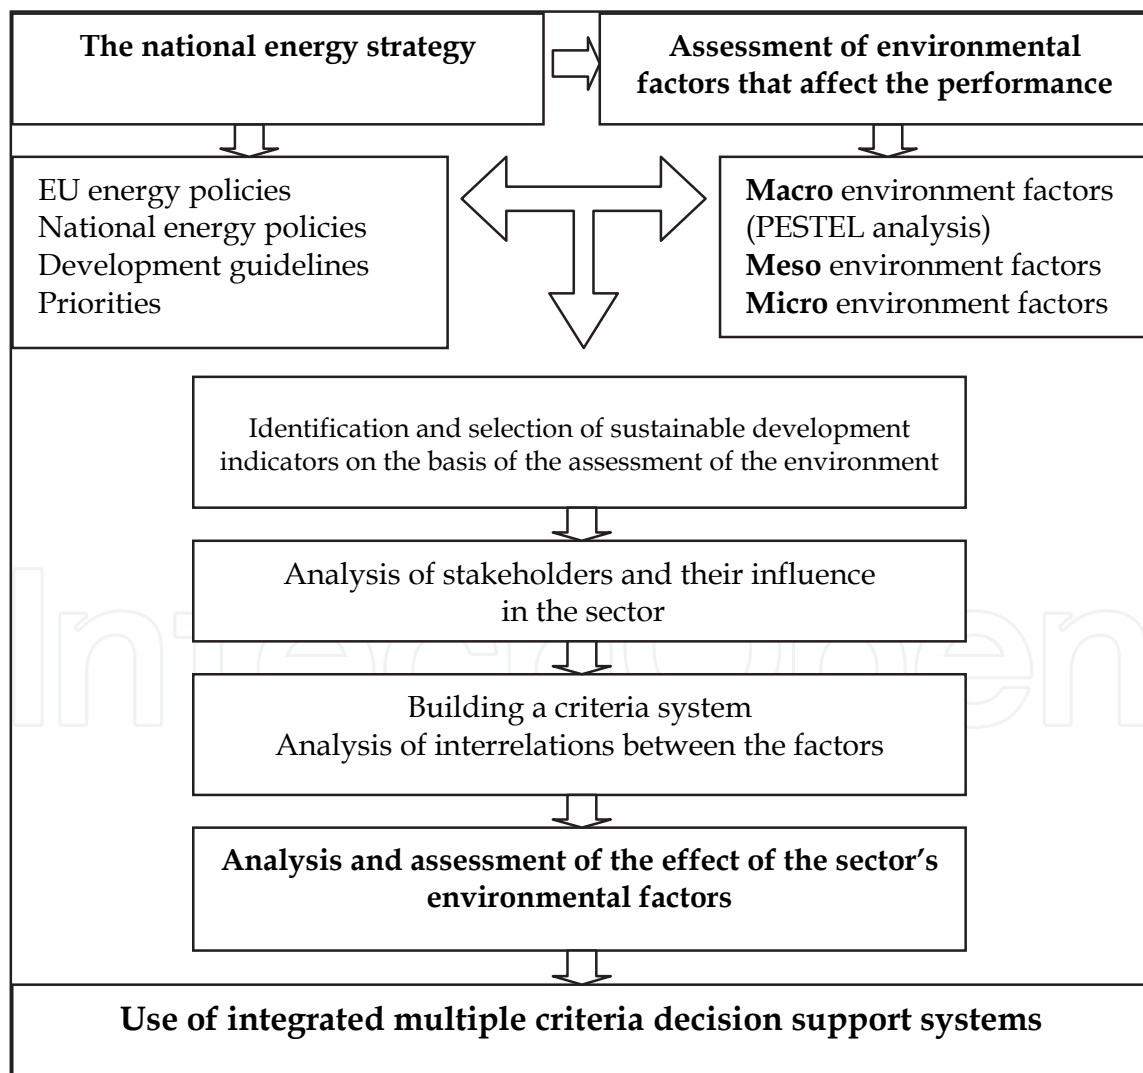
**The national energy strategy**

**Assessment of environmental factors that affect the performance**

EU energy policies
National energy policies
Development guidelines
Priorities

**Macro** environment factors (PESTEL analysis)
**Meso** environment factors
**Micro** environment factors

Identification and selection of sustainable development indicators on the basis of the assessment of the environment

Analysis of stakeholders and their influence in the sector

Building a criteria system
Analysis of interrelations between the factors

**Analysis and assessment of the effect of the sector's environmental factors**

**Use of integrated multiple criteria decision support systems**